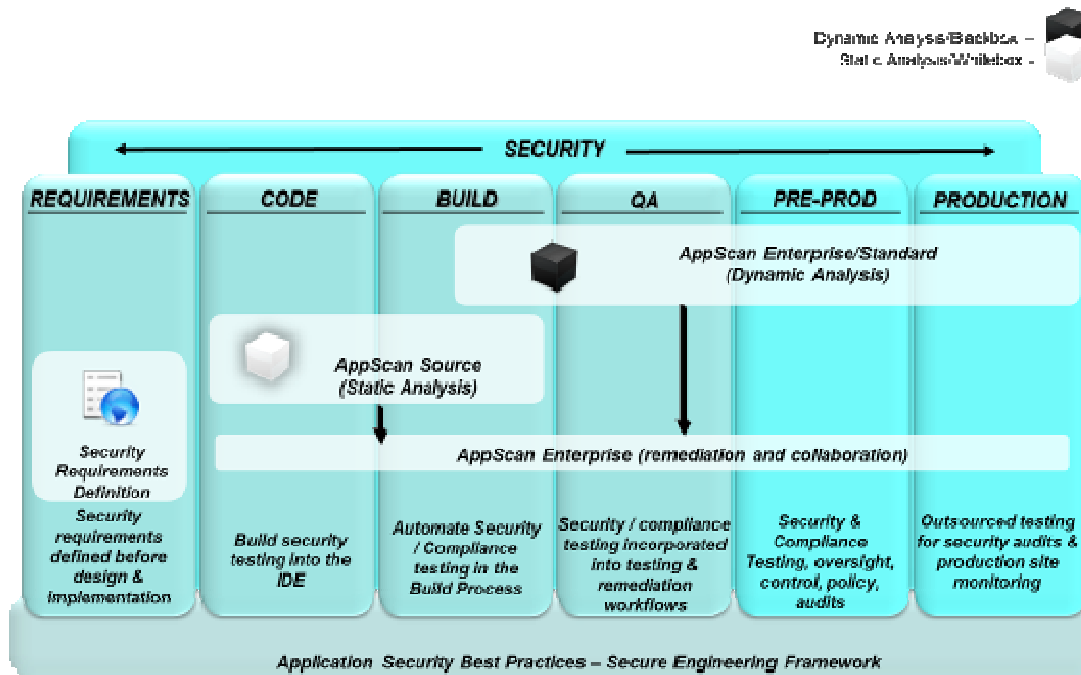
Dynamic Analysis/Blackbox –
Static Analysis/Whitebox –

SECURITY

REQUIREMENTS

CODE

BUILD

QA

PRE-PROD

PRODUCTION

AppScan Enterprise/Standard (Dynamic Analysis)

AppScan Source (Static Analysis)

Security Requirements Definition

AppScan Enterprise (remediation and collaboration)

Security requirements defined before design & implementation

Build security testing into the IDE

Automate Security / Compliance testing in the Build Process

Security / compliance testing incorporated into testing & remediation workflows

Security & Compliance Testing, oversight, control, policy, audits

Outsourced testing for security audits & production site monitoring

Application Security Best Practices – Secure Engineering Framework